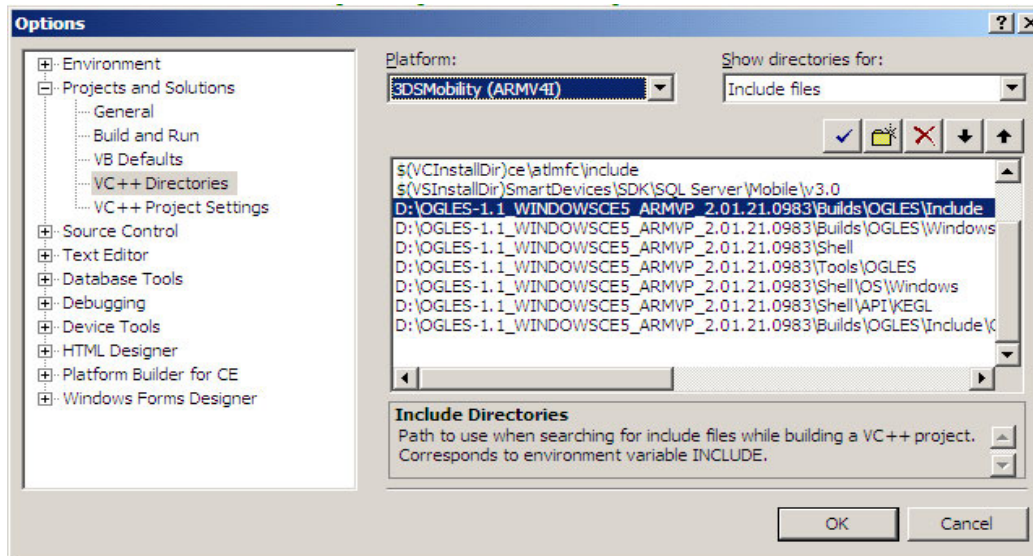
Options

?

Environment
Projects and Solutions
General
Build and Run
VB Defaults
VC++ Directories
VC++ Project Settings
Source Control
Text Editor
Database Tools
Debugging
Device Tools
HTML Designer
Platform Builder for CE
Windows Forms Designer

Platform:
3DSMobility (ARMV4I)

Show directories for:
Include files

$(VCInstallDir)ce\atlmfc\include
$(VSInstallDir)SmartDevices\SDK\SQL Server\Mobile\v3.0
D:\OGLES-1.1_WINDOWSCE5_ARMVP_2.01.21.0983\Builds\OGLES\Include
D:\OGLES-1.1_WINDOWSCE5_ARMVP_2.01.21.0983\Builds\OGLES\Windows
D:\OGLES-1.1_WINDOWSCE5_ARMVP_2.01.21.0983\Shell
D:\OGLES-1.1_WINDOWSCE5_ARMVP_2.01.21.0983\Tools\OGLES
D:\OGLES-1.1_WINDOWSCE5_ARMVP_2.01.21.0983\Shell\OS\Windows
D:\OGLES-1.1_WINDOWSCE5_ARMVP_2.01.21.0983\Shell\API\KEGL
D:\OGLES-1.1_WINDOWSCE5_ARMVP_2.01.21.0983\Builds\OGLES\Include\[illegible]

Include Directories
Path to use when searching for include files while building a VC++ project. Corresponds to environment variable INCLUDE.

OK
Cancel